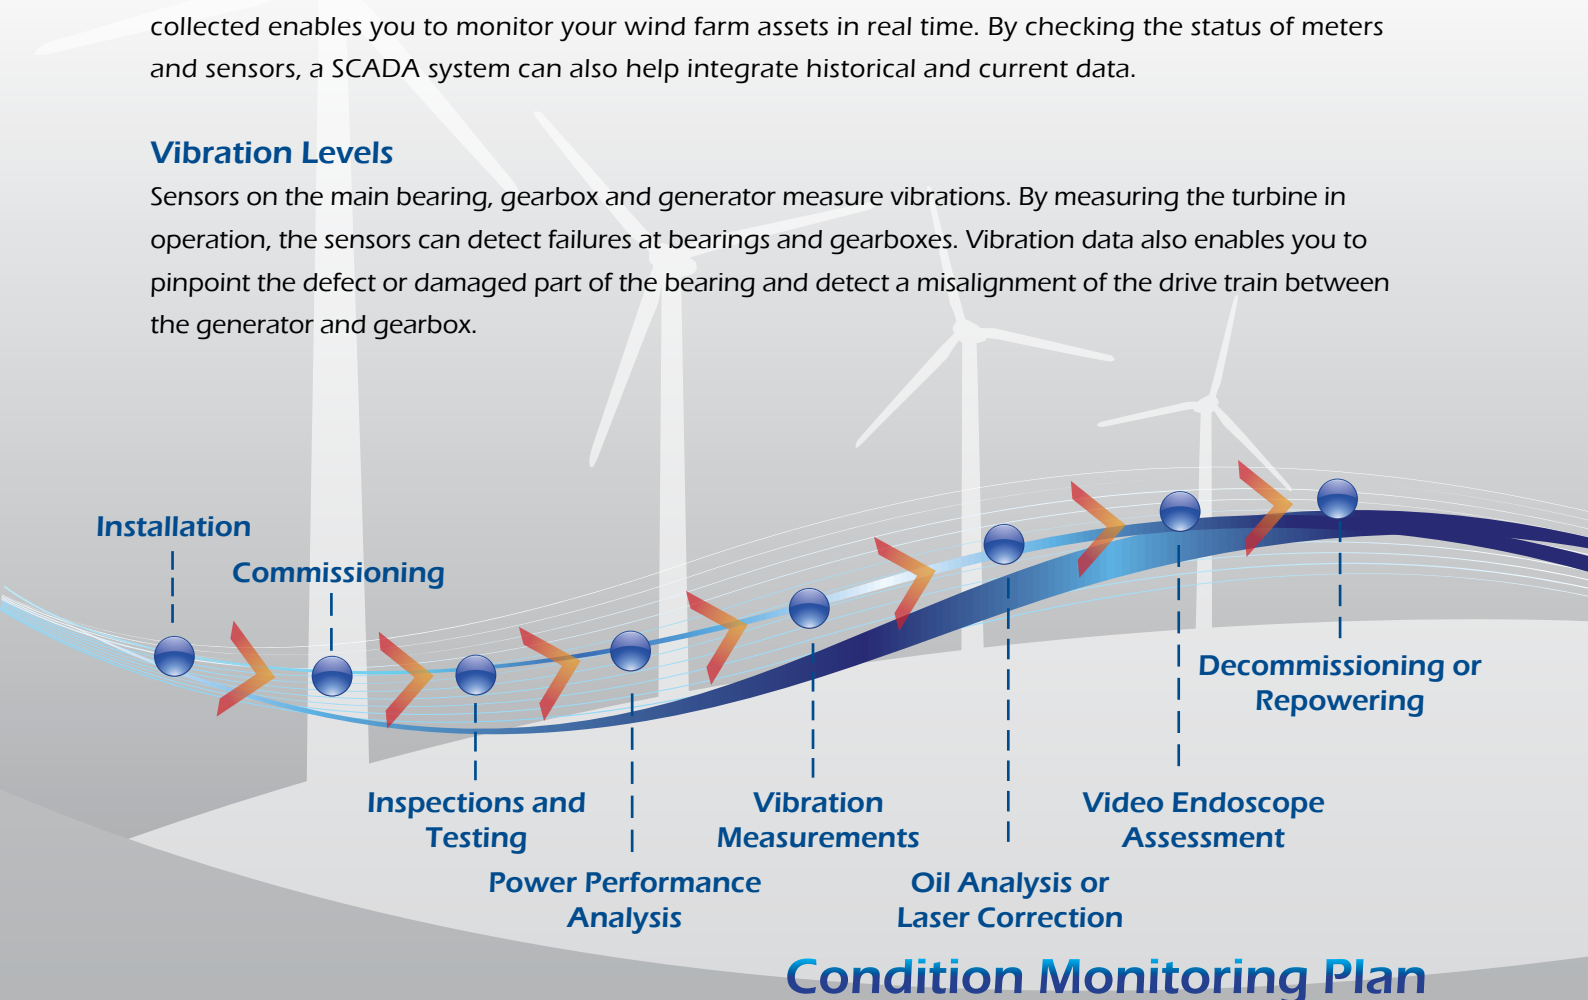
collected enables you to monitor your wind farm assets in real time. By checking the status of meters and sensors, a SCADA system can also help integrate historical and current data.

Vibration Levels

Sensors on the main bearing, gearbox and generator measure vibrations. By measuring the turbine in operation, the sensors can detect failures at bearings and gearboxes. Vibration data also enables you to pinpoint the defect or damaged part of the bearing and detect a misalignment of the drive train between the generator and gearbox.

Installation

Commissioning

Decommissioning or Repowering

Inspections and Testing

Vibration Measurements

Video Endoscope Assessment

Power Performance Analysis

Oil Analysis or Laser Correction

Condition Monitoring Plan